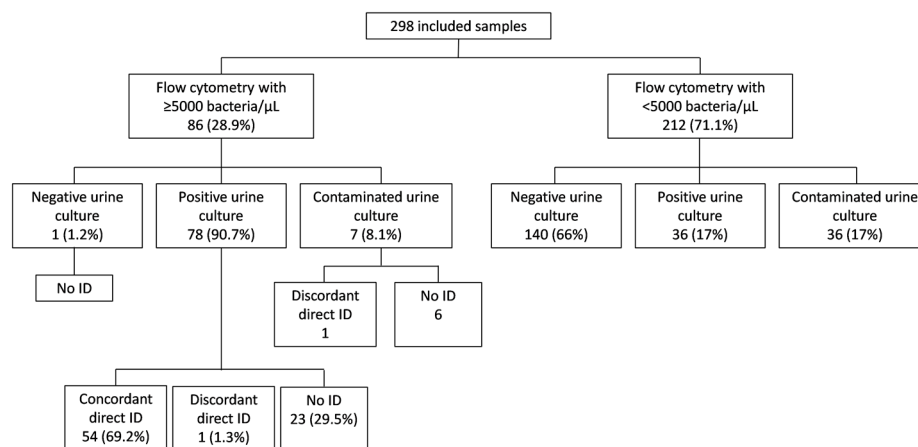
298 included samples

Flow cytometry with ≥5000 bacteria/µL
86 (28.9%)

Flow cytometry with <5000 bacteria/µL
212 (71.1%)

Negative urine culture
1 (1.2%)

Positive urine culture
78 (90.7%)

Contaminated urine culture
7 (8.1%)

Negative urine culture
140 (66%)

Positive urine culture
36 (17%)

Contaminated urine culture
36 (17%)

No ID

Discordant direct ID
1

No ID
6

Concordant direct ID
54 (69.2%)

Discordant direct ID
1 (1.3%)

No ID
23 (29.5%)